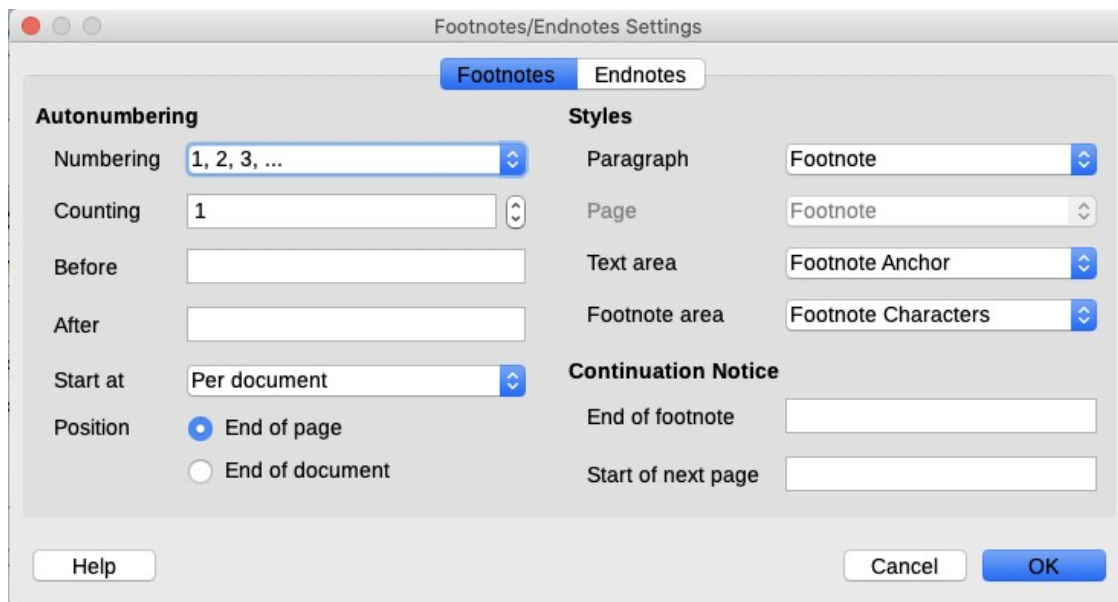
Footnotes/Endnotes Settings

Footnotes Endnotes

Autonumbering

Numbering 1, 2, 3, ...

Counting 1

Before

After

Start at Per document

Position End of page

End of document

Styles

Paragraph Footnote

Page Footnote

Text area Footnote Anchor

Footnote area Footnote Characters

Continuation Notice

End of footnote

Start of next page

Help

Cancel OK